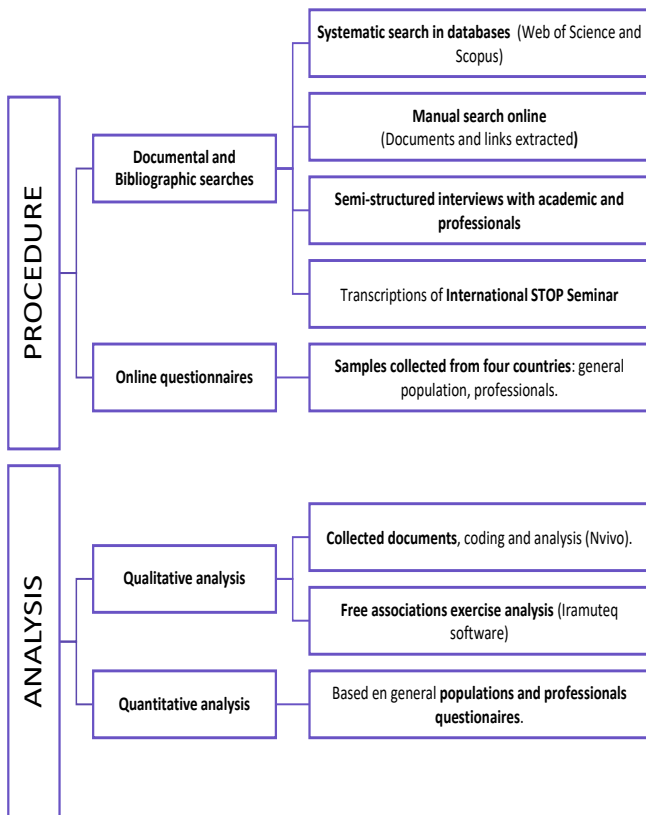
PROCEDURE

Documental and Bibliographic searches

Systematic search in databases (Web of Science and Scopus)

Manual search online (Documents and links extracted)

Semi-structured interviews with academic and professionals

Transcriptions of International STOP Seminar

Online questionnaires

Samples collected from four countries: general population, professionals.

ANALYSIS

Qualitative analysis

Collected documents, coding and analysis (Nvivo).

Free associations exercise analysis (Iramuteq software)

Quantitative analysis

Based en general populations and professionals questionaires.